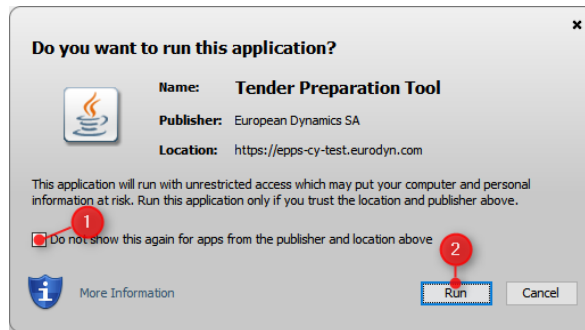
Do you want to run this application?

Name: Tender Preparation Tool

Publisher: European Dynamics SA

Location: https://epps-cy-test.eurodyn.com

This application will run with unrestricted access which may put your computer and personal information at risk. Run this application only if you trust the location and publisher above.

1

Do not show this again for apps from the publisher and location above

2

More Information

Run

Cancel